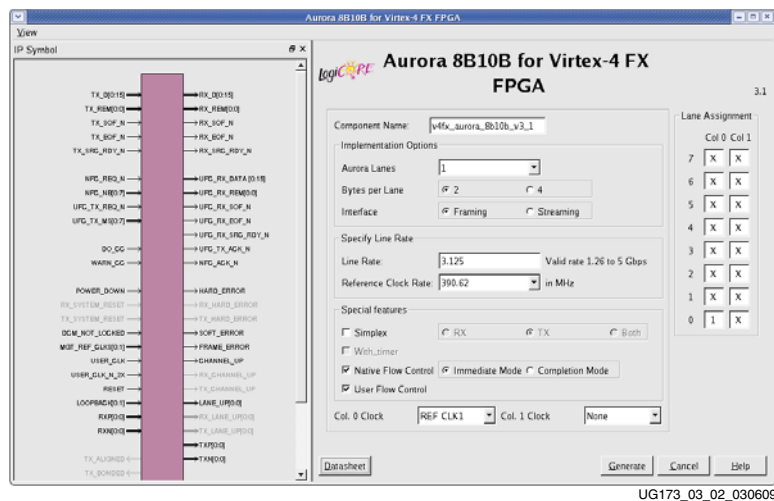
Aurora 8B10B for Virtex-4 FX FPGA

View

IP Symbol

TX_D[0:15]
TX_REM[0:0]
TX_SOF_N
TX_EOF_N
TX_SRC_RDY_N
NFC_REQ_N
NFC_NB[0:3]
UFC_TX_REQ_N
UFC_TX_MS[0:2]
DO_CC
WARN_CC
POWER_DOWN
RX_SYSTEM_RESET
TX_SYSTEM_RESET
DCM_NOT_LOCKED
MGT_REF_CLK0[0:1]
USER_CLK
USER_CLK_N_2X
RESET
LOOPBACK[0:1]
RXP[0:0]
RXN[0:0]
TX_ALIGNED
TX_BONDED

RX_D[0:15]
RX_REM[0:0]
RX_SOF_N
RX_EOF_N
RX_SRC_RDY_N
UFC_RX_DATA[0:15]
UFC_RX_REM[0:0]
UFC_RX_SOF_N
UFC_RX_EOF_N
UFC_RX_SRC_RDY_N
UFC_TX_ACK_N
NFC_ACK_N
HARD_ERROR
RX_HARD_ERROR
TX_HARD_ERROR
SOFT_ERROR
FRAME_ERROR
CHANNEL_UP
RX_CHANNEL_UP
TX_CHANNEL_UP
LANE_UP[0:0]
RX_LANE_UP[0:0]
TX_LANE_UP[0:0]
TXP[0:0]
TXN[0:0]

logiCORE Aurora 8B10B for Virtex-4 FX FPGA

3.1

Component Name: v4fx_aurora_8b10b_v3_1

Implementation Options
Aurora Lanes 1
Bytes per Lane 2 4
Interface Framing Streaming

Specify Line Rate
Line Rate: 3.125 Valid rate 1.26 to 5 Gbps
Reference Clock Rate: 390.62 in MHz

Special features
Simplex RX TX Both
With_timer
Native Flow Control Immediate Mode Completion Mode
User Flow Control

Col. 0 Clock REF CLK1 Col. 1 Clock None

Lane Assignment
Col 0 Col 1
7 X X
6 X X
5 X X
4 X X
3 X X
2 X X
1 X X
0 1 X

Datasheet Generate Cancel Help

UG173_03_02_030609